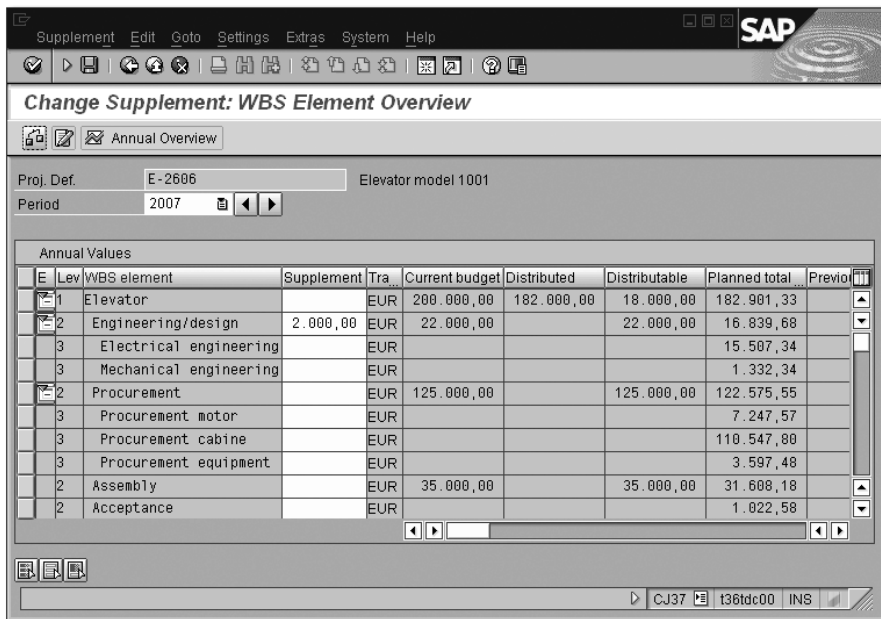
Supplement Edit Goto Settings Extras System Help

SAP

Change Supplement: WBS Element Overview

Annual Overview

Proj. Def. E-2606 Elevator model 1001

Period 2007

Annual Values

| E | Lev | WBS element | Supplement | Tra | Current budget | Distributed | Distributable | Planned total | Previo |
|---|---|---|---|---|---|---|---|---|---|
| | 1 | Elevator | | EUR | 200.000,00 | 182.000,00 | 18.000,00 | 182.901,33 | |
| | 2 | Engineering/design | 2.000,00 | EUR | 22.000,00 | | 22.000,00 | 16.839,68 | |
| | 3 | Electrical engineering | | EUR | | | | 15.507,34 | |
| | 3 | Mechanical engineering | | EUR | | | | 1.332,34 | |
| | 2 | Procurement | | EUR | 125.000,00 | | 125.000,00 | 122.575,55 | |
| | 3 | Procurement motor | | EUR | | | | 7.247,57 | |
| | 3 | Procurement cabine | | EUR | | | | 110.547,80 | |
| | 3 | Procurement equipment | | EUR | | | | 3.597,48 | |
| | 2 | Assembly | | EUR | 35.000,00 | | 35.000,00 | 31.608,18 | |
| | 2 | Acceptance | | EUR | | | | 1.022,58 | |

CJ37 t36tdc00 INS